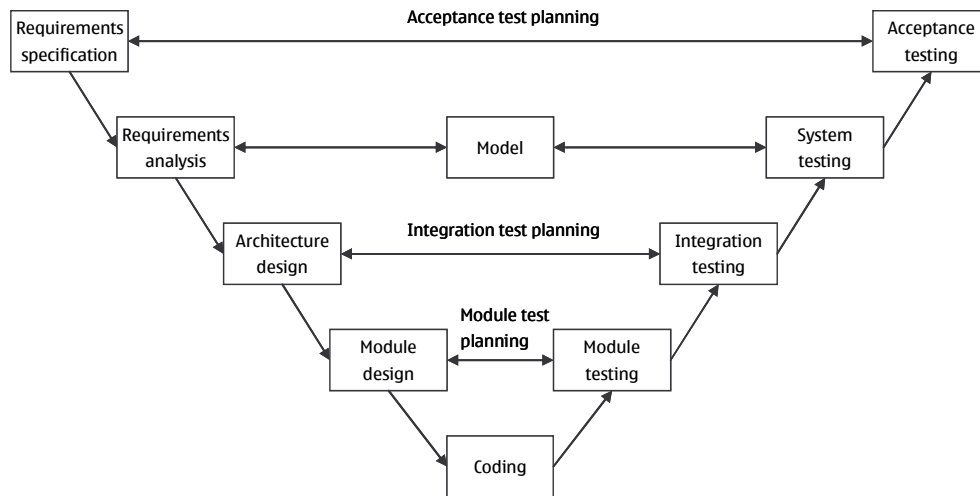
Requirements specification

Acceptance test planning

Acceptance testing

Requirements analysis

Model

System testing

Architecture design

Integration test planning

Integration testing

Module design

Module test planning

Module testing

Coding